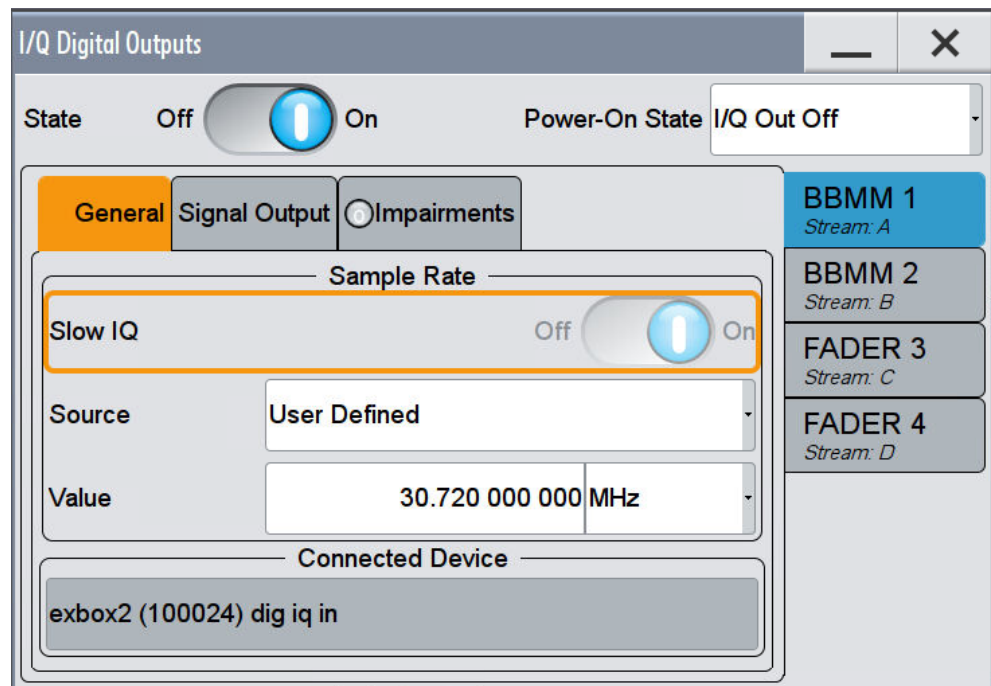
I/Q Digital Outputs

State Off On

Power-On State I/Q Out Off

General Signal Output Impairments

BBMM 1
Stream: A

BBMM 2
Stream: B

FADER 3
Stream: C

FADER 4
Stream: D

Sample Rate

Slow IQ Off On

Source User Defined

Value 30.720 000 000 MHz

Connected Device

exbox2 (100024) dig iq in